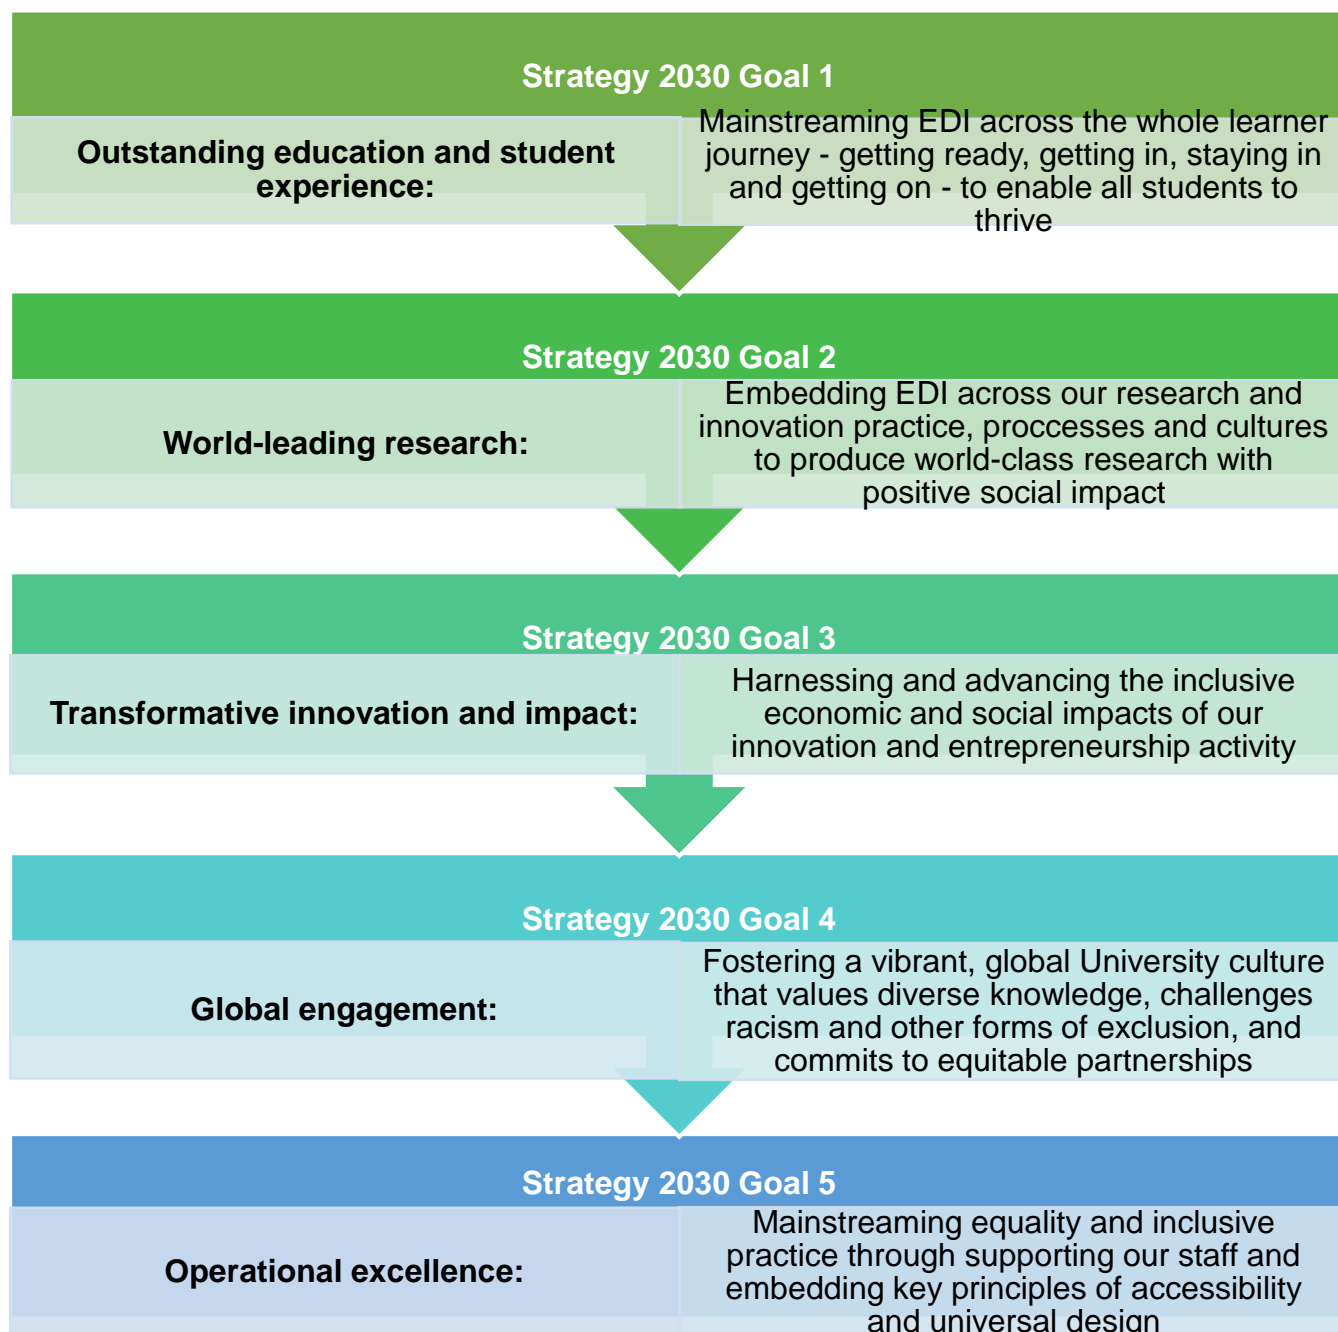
Strategy 2030 Goal 1

Outstanding education and student experience:

Mainstreaming EDI across the whole learner journey - getting ready, getting in, staying in and getting on - to enable all students to thrive

Strategy 2030 Goal 2

World-leading research:

Embedding EDI across our research and innovation practice, proccesses and cultures to produce world-class research with positive social impact

Strategy 2030 Goal 3

Transformative innovation and impact:

Harnessing and advancing the inclusive economic and social impacts of our innovation and entrepreneurship activity

Strategy 2030 Goal 4

Global engagement:

Fostering a vibrant, global University culture that values diverse knowledge, challenges racism and other forms of exclusion, and commits to equitable partnerships

Strategy 2030 Goal 5

Operational excellence:

Mainstreaming equality and inclusive practice through supporting our staff and embedding key principles of accessibility and universal design